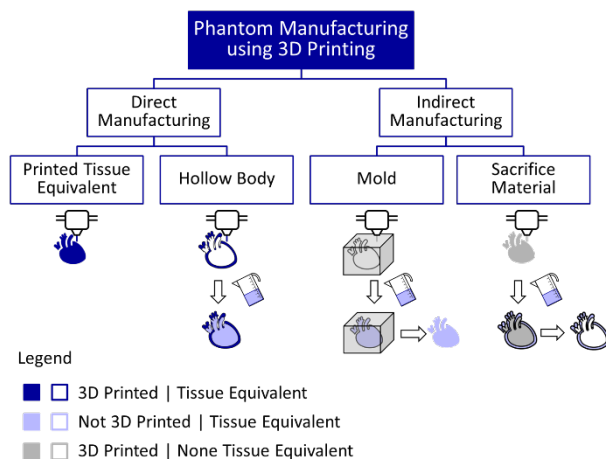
Phantom Manufacturing using 3D Printing

Direct Manufacturing

Indirect Manufacturing

Printed Tissue Equivalent

Hollow Body

Mold

Sacrifice Material

Legend

3D Printed | Tissue Equivalent

Not 3D Printed | Tissue Equivalent

3D Printed | None Tissue Equivalent